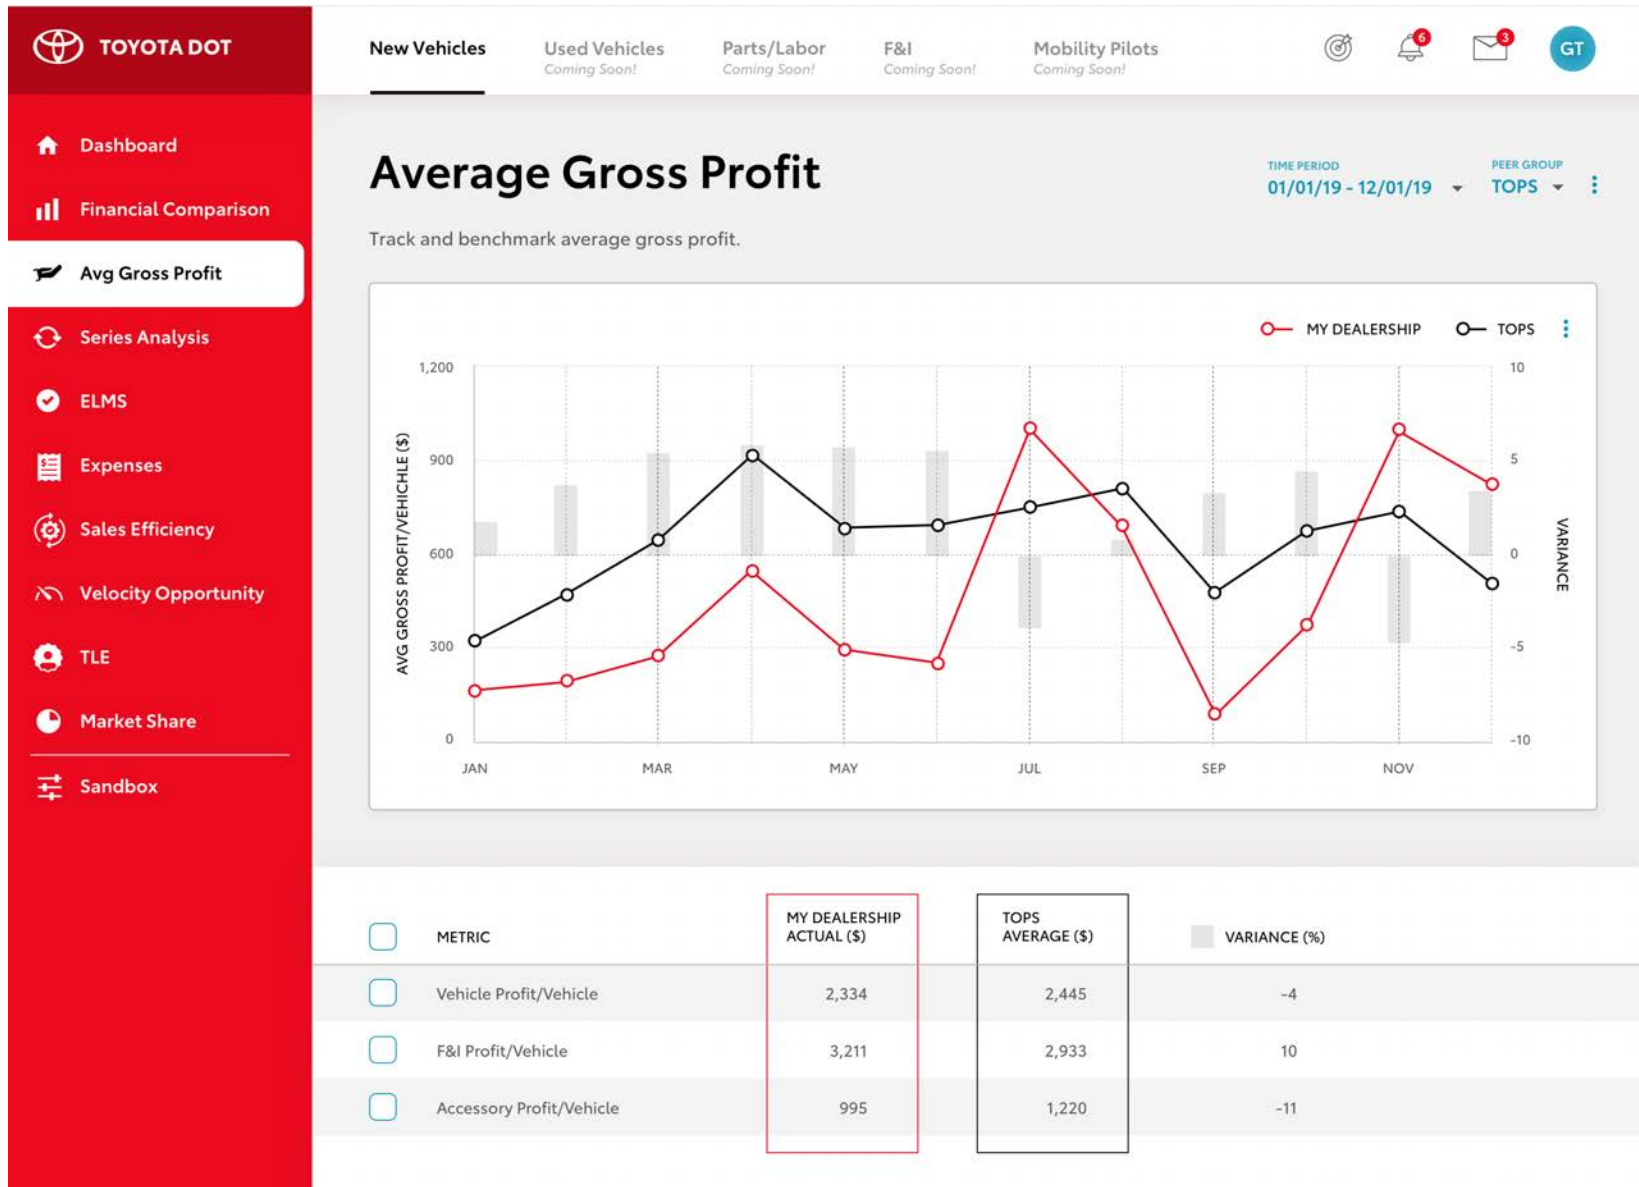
TOYOTA DOT

Dashboard
Financial Comparison
Avg Gross Profit
Series Analysis
ELMS
Expenses
Sales Efficiency
Velocity Opportunity
TLE
Market Share
Sandbox

New Vehicles
Used Vehicles
Coming Soon!
Parts/Labor
Coming Soon!
F&I
Coming Soon!
Mobility Pilots
Coming Soon!

6
3
GT

Average Gross Profit

TIME PERIOD
01/01/19 - 12/01/19
PEER GROUP
TOPS

Track and benchmark average gross profit.

MY DEALERSHIP
TOPS

1,200
900
600
300
0
AVG GROSS PROFIT/VEHICHLE ($)
10
5
0
-5
-10
VARIANCE
JAN
MAR
MAY
JUL
SEP
NOV

| | METRIC | MY DEALERSHIP ACTUAL ($) | TOPS AVERAGE ($) | VARIANCE (%) |
|---|---|---|---|---|
| | Vehicle Profit/Vehicle | 2,334 | 2,445 | -4 |
| | F&I Profit/Vehicle | 3,211 | 2,933 | 10 |
| | Accessory Profit/Vehicle | 995 | 1,220 | -11 |